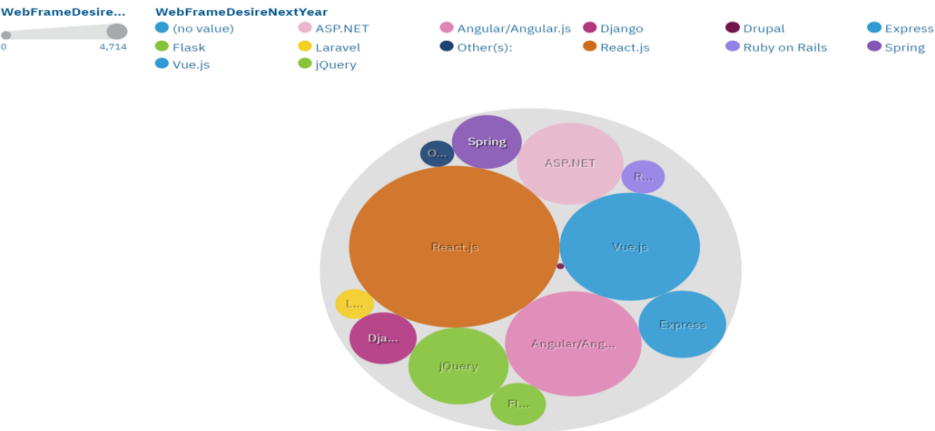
WebFrameDesire...
0
4,714

WebFrameDesireNextYear
(no value)
ASP.NET
Angular/Angular.js
Django
Drupal
Express
Flask
Laravel
Other(s):
React.js
Ruby on Rails
Spring
Vue.js
jQuery

O...
Spring
ASP.NET
R...
React.js
Vue.js
L...
Dja...
Express
Angular/Ang...
jQuery
Fl...